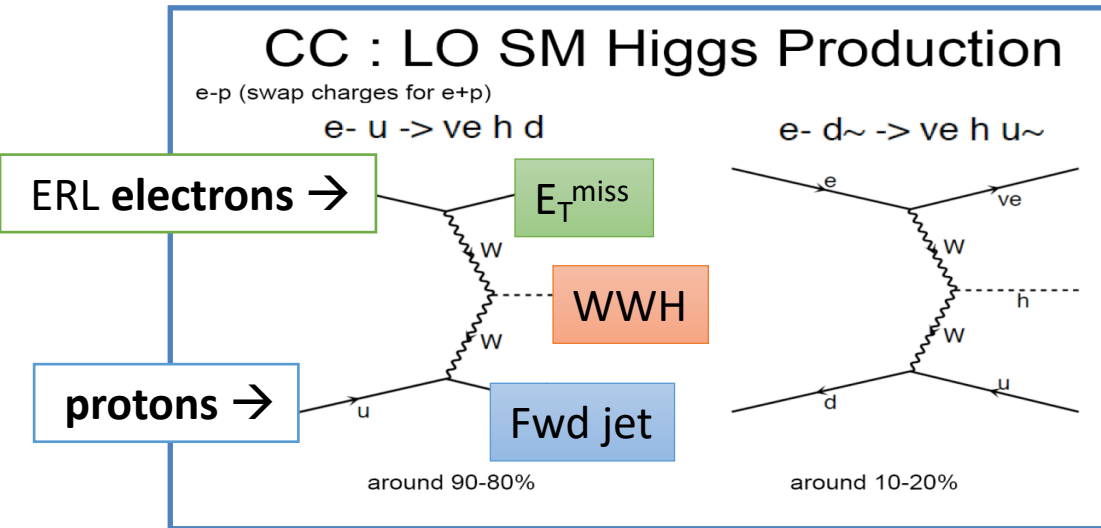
CC : LO SM Higgs Production

e-p (swap charges for e+p)

e- u -> ve h d

e- d~ -> ve h u~

ERL **electrons** →

$E_T^{miss}$

W

WWH

W

**protons** →

u

Fwd jet

around 90-80%

e

ve

W

h

W

u

d

around 10-20%